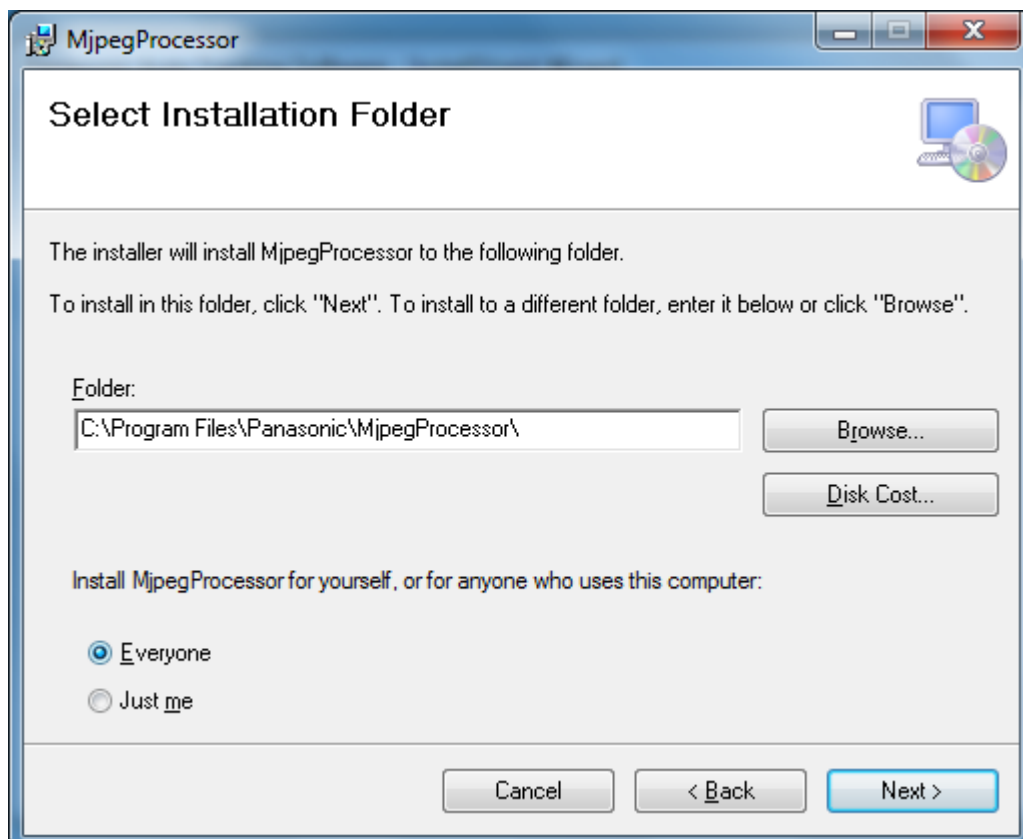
MjpegProcessor

Select Installation Folder

The installer will install MjpegProcessor to the following folder.

To install in this folder, click "Next". To install to a different folder, enter it below or click "Browse".

Folder:

C:\Program Files\Panasonic\MjpegProcessor\

Browse...

Disk Cost...

Install MjpegProcessor for yourself, or for anyone who uses this computer:

Everyone

Just me

Cancel

< Back

Next >